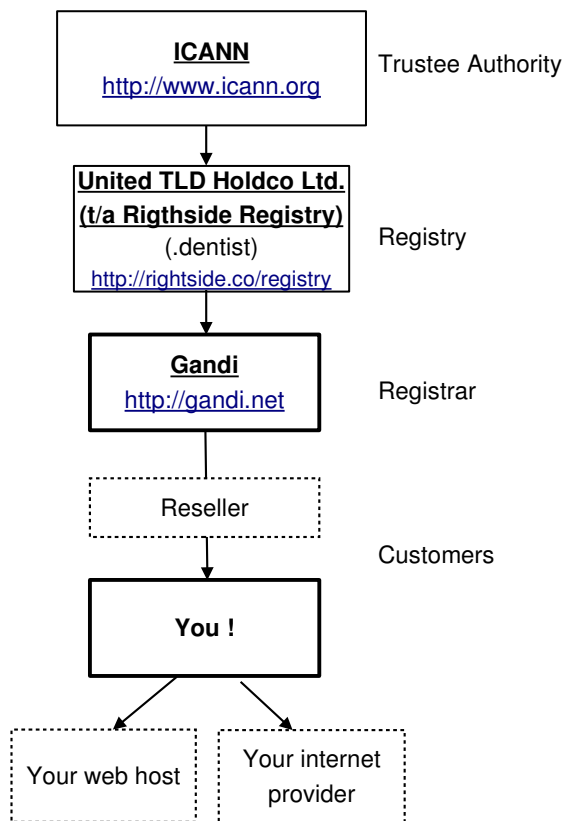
ICANN
http://www.icann.org

Trustee Authority

United TLD Holdco Ltd.
(t/a Rigthside Registry)
(.dentist)
http://rightside.co/registry

Registry

Gandi
http://gandi.net

Registrar

Reseller

Customers

You !

Your web host

Your internet provider